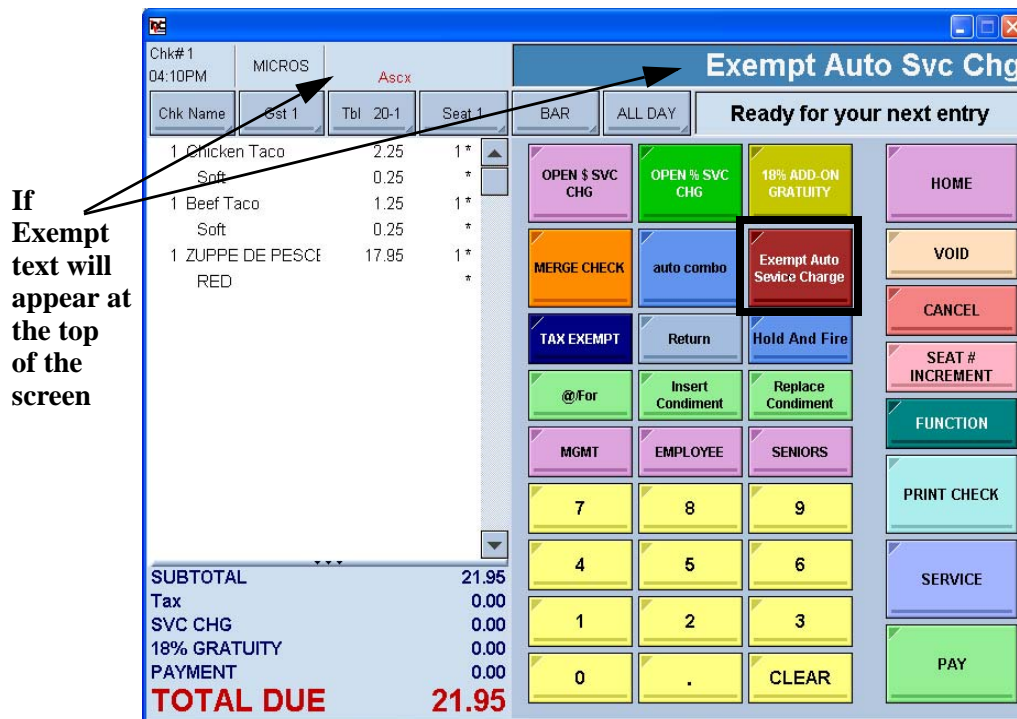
If Exempt text will appear at the top of the screen

Chk#1
04:10PM

MICROS

Ascx

Exempt Auto Svc Chg

Chk Name | Gst 1 | Tbl 20-1 | Seat 1 | BAR | ALL DAY

Ready for your next entry

| | | |
|---|---|---|
| 1 Chicken Taco | 2.25 | 1 * |
| Soft | 0.25 | * |
| 1 Beef Taco | 1.25 | 1 * |
| Soft | 0.25 | * |
| 1 ZUPPE DE PESCE | 17.95 | 1 * |
| RED | | * |

| | |
|---|---|
| SUBTOTAL | 21.95 |
| Tax | 0.00 |
| SVC CHG | 0.00 |
| 18% GRATUITY | 0.00 |
| PAYMENT | 0.00 |
| TOTAL DUE | 21.95 |

OPEN $ SVC CHG
OPEN % SVC CHG
18% ADD-ON GRATUITY
MERGE CHECK
auto combo
Exempt Auto Sevice Charge
TAX EXEMPT
Return
Hold And Fire
@/For
Insert Condiment
Replace Condiment
MGMT
EMPLOYEE
SENIORS
7
8
9
4
5
6
1
2
3
0
.
CLEAR

HOME
VOID
CANCEL
SEAT # INCREMENT
FUNCTION
PRINT CHECK
SERVICE
PAY